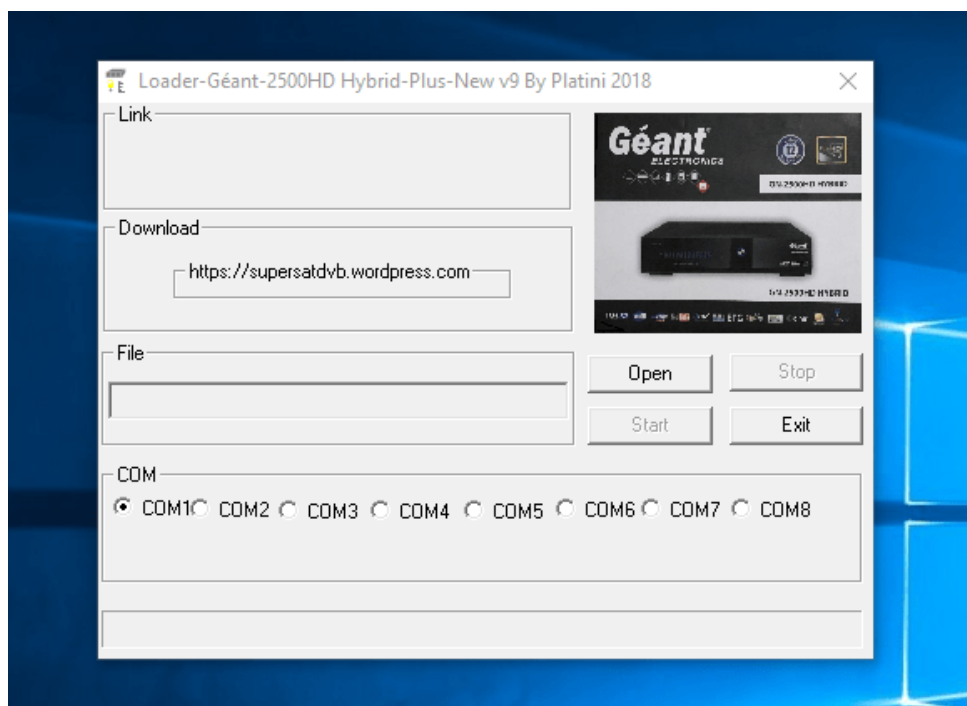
Loader-Géant-2500HD Hybrid-Plus-New v9 By Platini 2018

Link

Download

https://supersatdvb.wordpress.com

File

Géant ELECTRONICS

GN-2500HD HYBRID

GN-2500HD HYBRID

Open

Stop

Start

Exit

COM

COM1 COM2 COM3 COM4 COM5 COM6 COM7 COM8